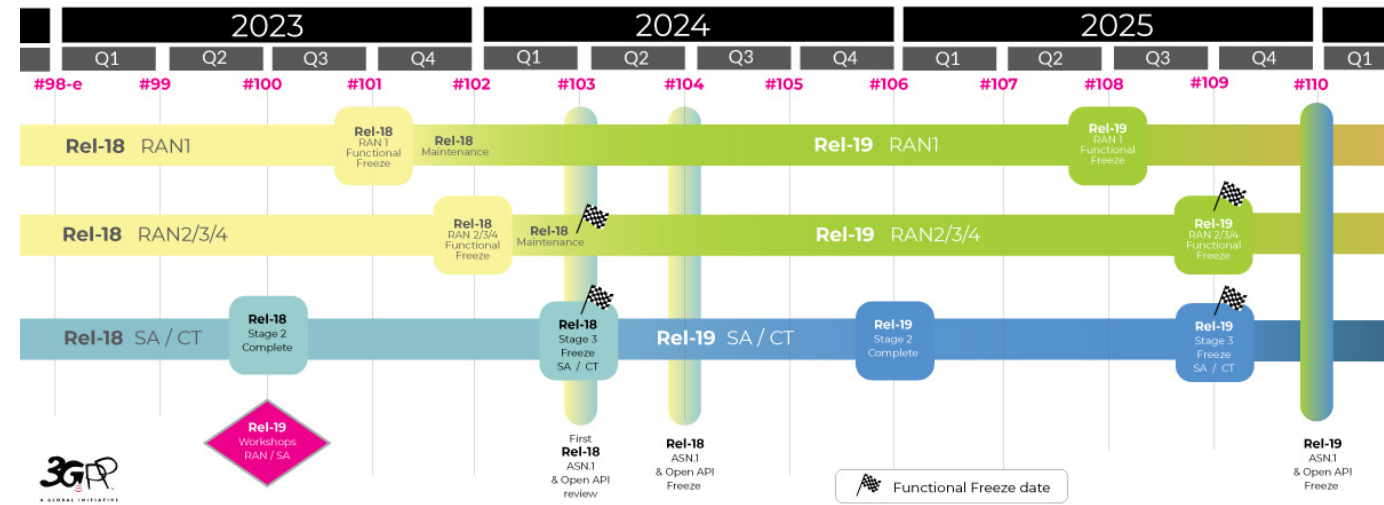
2023
2024
2025
Q1 Q2 Q3 Q4 Q1 Q2 Q3 Q4 Q1 Q2 Q3 Q4 Q1
#98-e #99 #100 #101 #102 #103 #104 #105 #106 #107 #108 #109 #110

Rel-18 RAN1
Rel-18 RAN 1 Functional Freeze
Rel-18 Maintenance
Rel-19 RAN1
Rel-19 RAN 1 Functional Freeze

Rel-18 RAN2/3/4
Rel-18 RAN 2/3/4 Functional Freeze
Rel-18 Maintenance
Rel-19 RAN2/3/4
Rel-19 RAN 2/3/4 Functional Freeze

Rel-18 SA / CT
Rel-18 Stage 2 Complete
Rel-18 Stage 3 Freeze SA / CT
Rel-19 SA / CT
Rel-19 Stage 2 Complete
Rel-19 Stage 3 Freeze SA / CT

Rel-19 Workshops RAN / SA

First Rel-18 ASN.1 & Open API review
Rel-18 ASN.1 & Open API Freeze
Functional Freeze date
Rel-19 ASN.1 & Open API Freeze

3GPP
A GLOBAL INITIATIVE